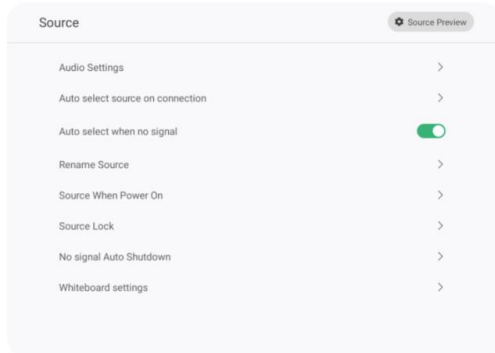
Source

Source Preview

Audio Settings >

Auto select source on connection >

Auto select when no signal

Rename Source >

Source When Power On >

Source Lock >

No signal Auto Shutdown >

Whiteboard settings >